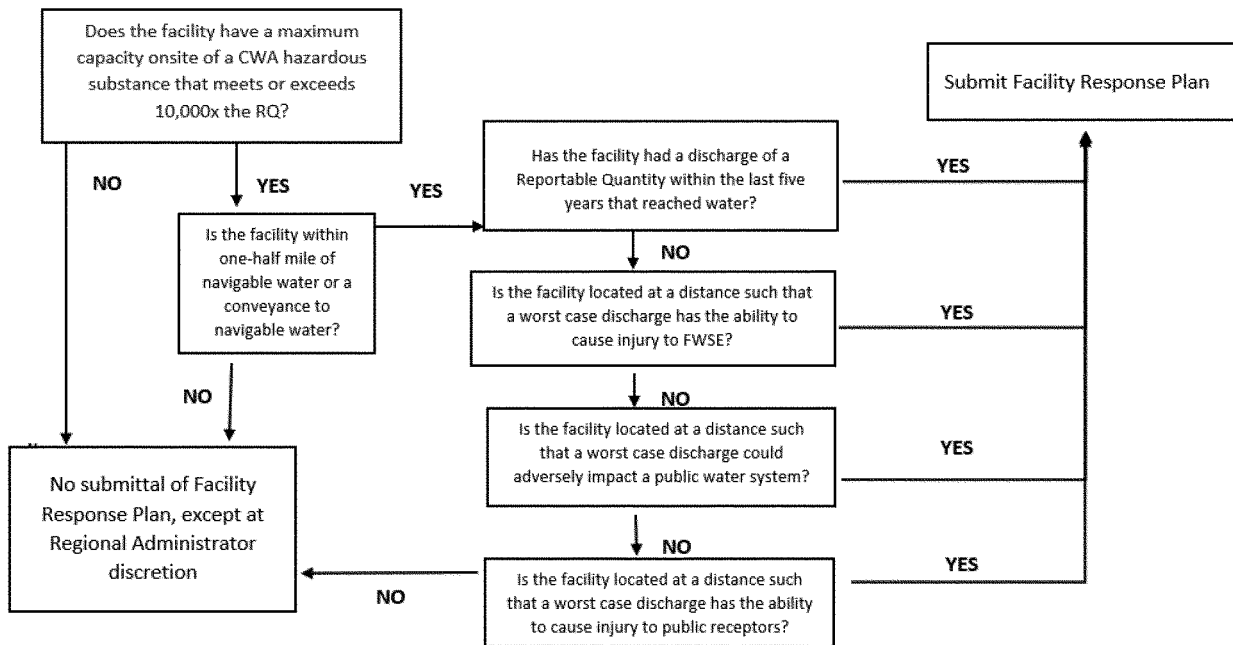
Does the facility have a maximum capacity onsite of a CWA hazardous substance that meets or exceeds 10,000x the RQ?

NO

YES

Is the facility within one-half mile of navigable water or a conveyance to navigable water?

NO

YES

Has the facility had a discharge of a Reportable Quantity within the last five years that reached water?

YES

NO

Is the facility located at a distance such that a worst case discharge has the ability to cause injury to FWSE?

YES

NO

Is the facility located at a distance such that a worst case discharge could adversely impact a public water system?

YES

NO

Is the facility located at a distance such that a worst case discharge has the ability to cause injury to public receptors?

YES

NO

Submit Facility Response Plan

No submittal of Facility Response Plan, except at Regional Administrator discretion